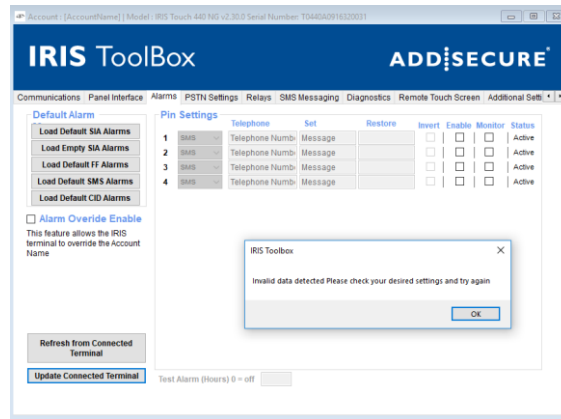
Account : [AccountName] | Model : IRIS Touch 440 NG v2.30.0 Serial Number: T0440A0916320031

IRIS ToolBox

ADDSECURE

Communications | Panel Interface | Alarms | PSTN Settings | Relays | SMS Messaging | Diagnostics | Remote Touch Screen | Additional Setti

Default Alarm

Load Default SIA Alarms

Load Empty SIA Alarms

Load Default FF Alarms

Load Default SMS Alarms

Load Default CID Alarms

Alarm Overide Enable

This feature allows the IRIS terminal to override the Account Name

Pin Settings

| | | Telephone | Set | Restore | Invert | Enable | Monitor | Status |
|---|---|---|---|---|---|---|---|---|
| 1 | SMS | Telephone Numb | Message | | | | | Active |
| 2 | SMS | Telephone Numb | Message | | | | | Active |
| 3 | SMS | Telephone Numb | Message | | | | | Active |
| 4 | SMS | Telephone Numb | Message | | | | | Active |

IRIS Toolbox

Invalid data detected Please check your desired settings and try again

OK

Refresh from Connected Terminal

Update Connected Terminal

Test Alarm (Hours) 0 = off